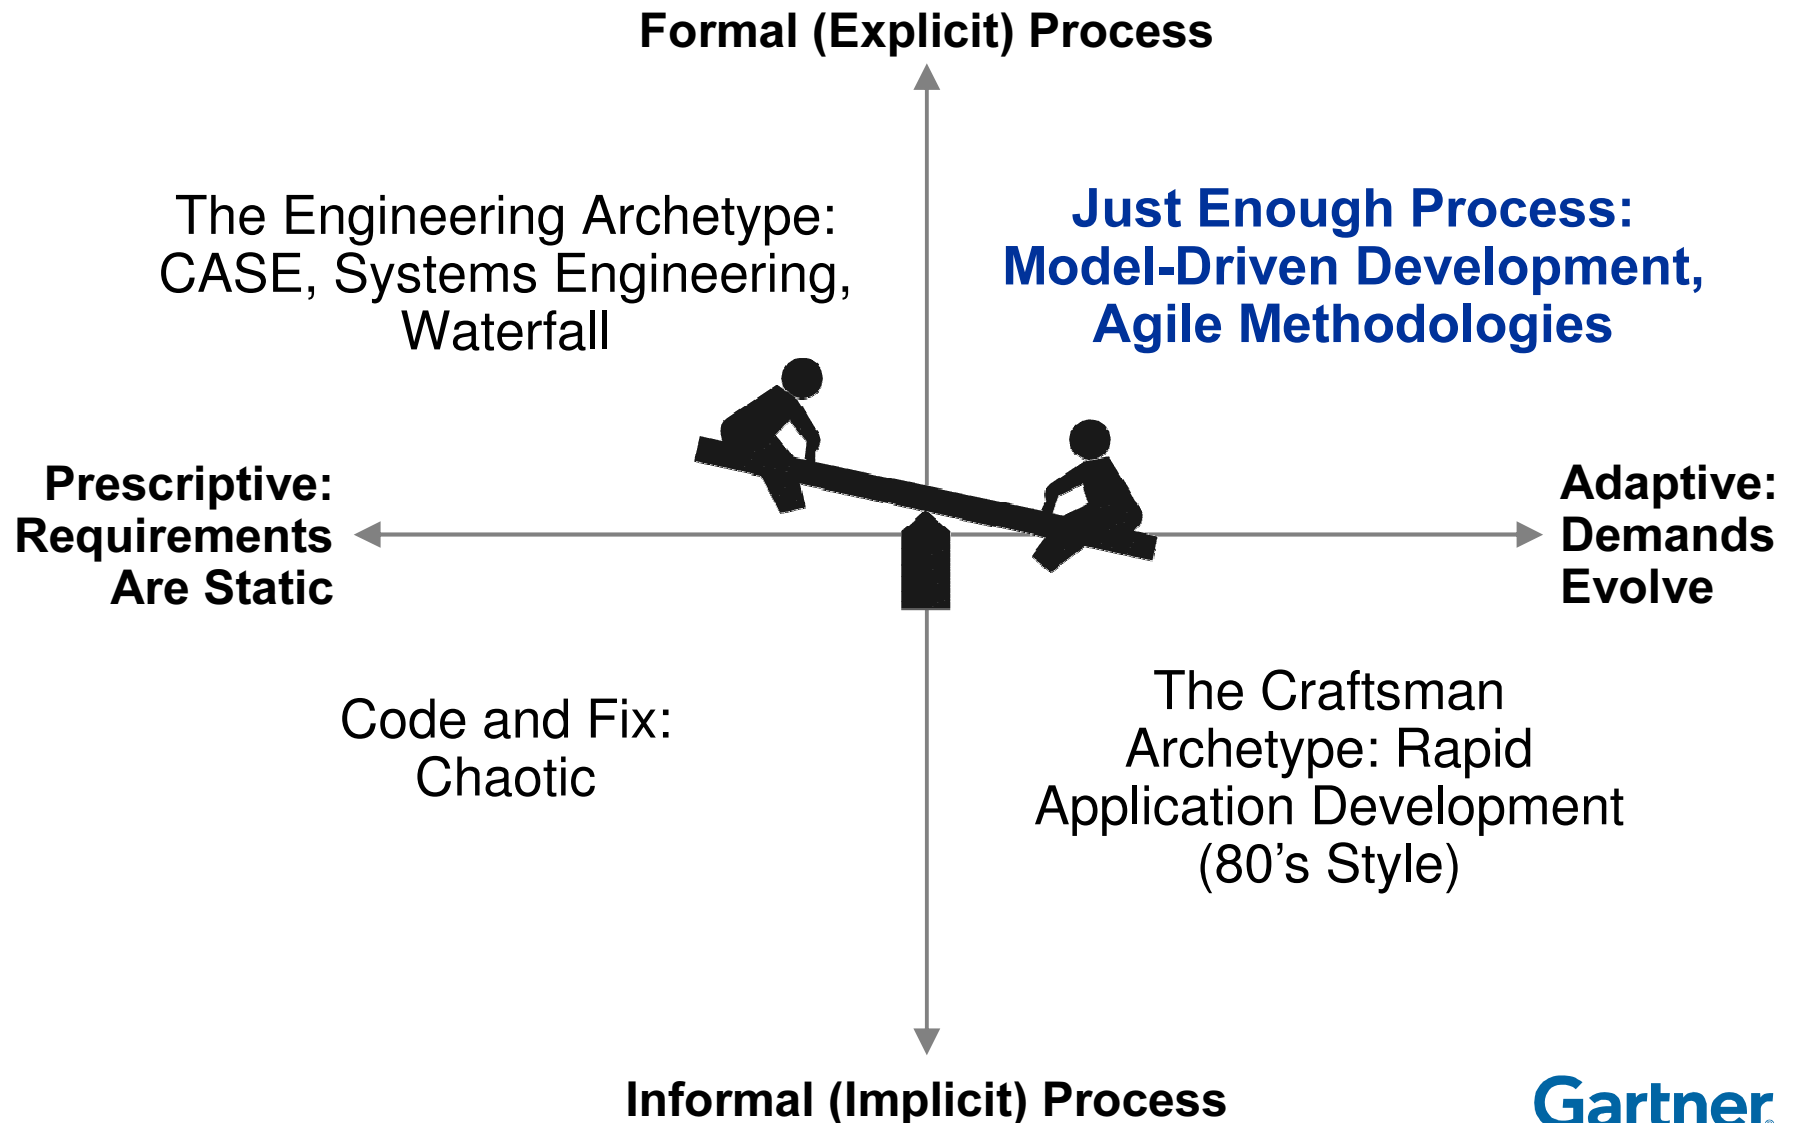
Formal (Explicit) Process

The Engineering Archetype: CASE, Systems Engineering, Waterfall

Just Enough Process: Model-Driven Development, Agile Methodologies

Prescriptive: Requirements Are Static

Adaptive: Demands Evolve

Code and Fix: Chaotic

The Craftsman Archetype: Rapid Application Development (80’s Style)

Informal (Implicit) Process

Gartner